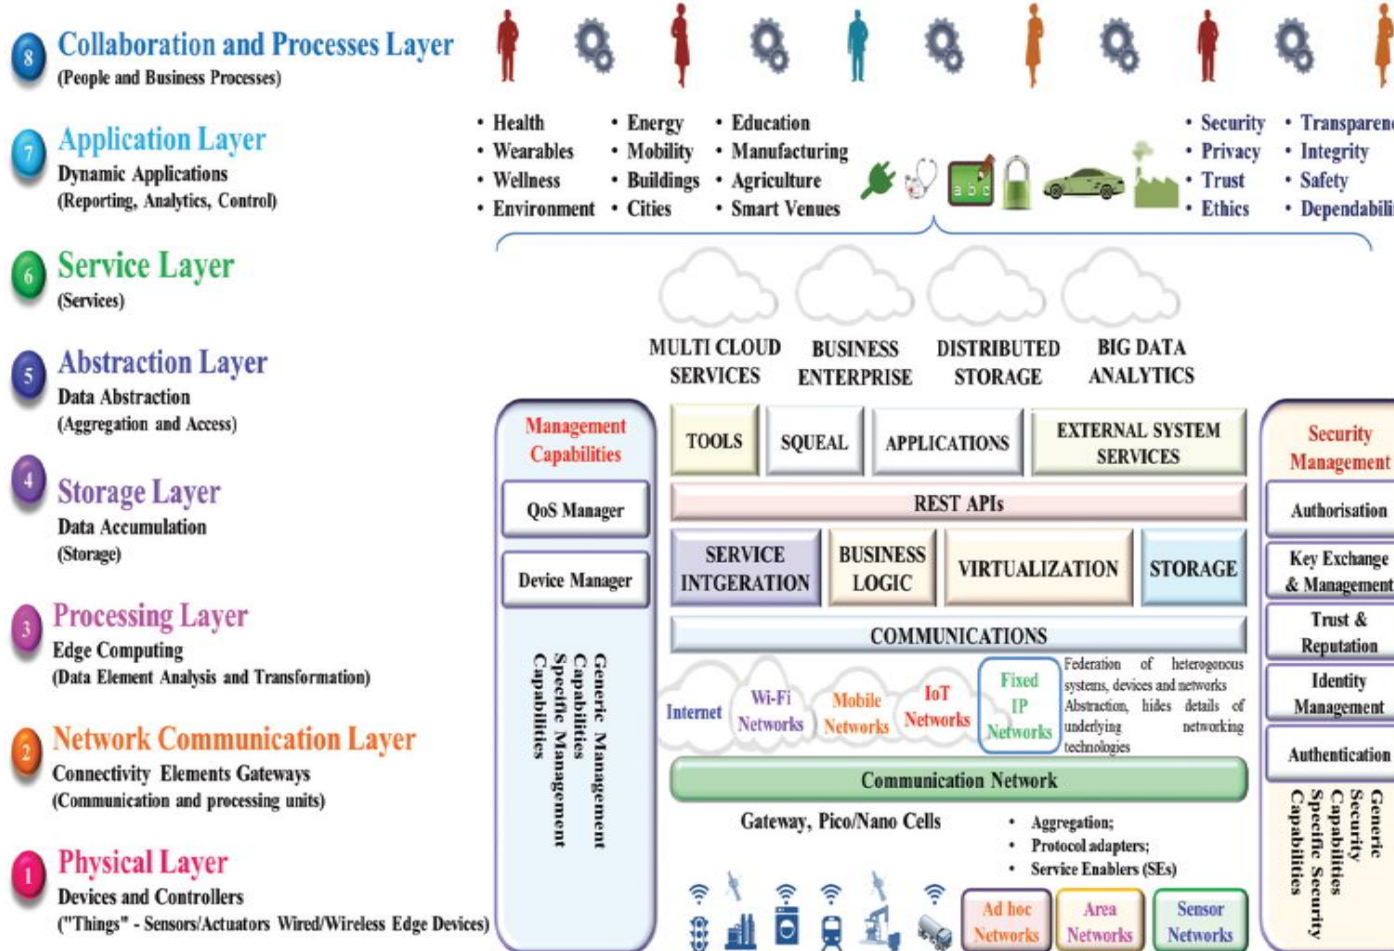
8 Collaboration and Processes Layer
(People and Business Processes)

7 Application Layer
Dynamic Applications
(Reporting, Analytics, Control)

6 Service Layer
(Services)

5 Abstraction Layer
Data Abstraction
(Aggregation and Access)

4 Storage Layer
Data Accumulation
(Storage)

3 Processing Layer
Edge Computing
(Data Element Analysis and Transformation)

2 Network Communication Layer
Connectivity Elements Gateways
(Communication and processing units)

1 Physical Layer
Devices and Controllers
("Things" - Sensors/Actuators Wired/Wireless Edge Devices)

• Health
• Wearables
• Wellness
• Environment

• Energy
• Mobility
• Buildings
• Cities

• Education
• Manufacturing
• Agriculture
• Smart Venues

• Security
• Privacy
• Trust
• Ethics

• Transparenc
• Integrity
• Safety
• Dependabili

MULTI CLOUD SERVICES
BUSINESS ENTERPRISE
DISTRIBUTED STORAGE
BIG DATA ANALYTICS

Management Capabilities
QoS Manager
Device Manager
Generic Management Capabilities
Specific Management Capabilities

TOOLS
SQUEAL
APPLICATIONS
EXTERNAL SYSTEM SERVICES
REST APIs
SERVICE INTGERATION
BUSINESS LOGIC
VIRTUALIZATION
STORAGE
COMMUNICATIONS
Internet
Wi-Fi Networks
Mobile Networks
IoT Networks
Fixed IP Networks
Federation of heterogeneous systems, devices and networks Abstraction, hides details of underlying networking technologies
Communication Network
Gateway, Pico/Nano Cells
• Aggregation;
• Protocol adapters;
• Service Enablers (SEs)
Ad hoc Networks
Area Networks
Sensor Networks

Security Management
Authorisation
Key Exchange & Management
Trust & Reputation
Identity Management
Authentication
Generic Security Capabilities
Specific Security Capabilities